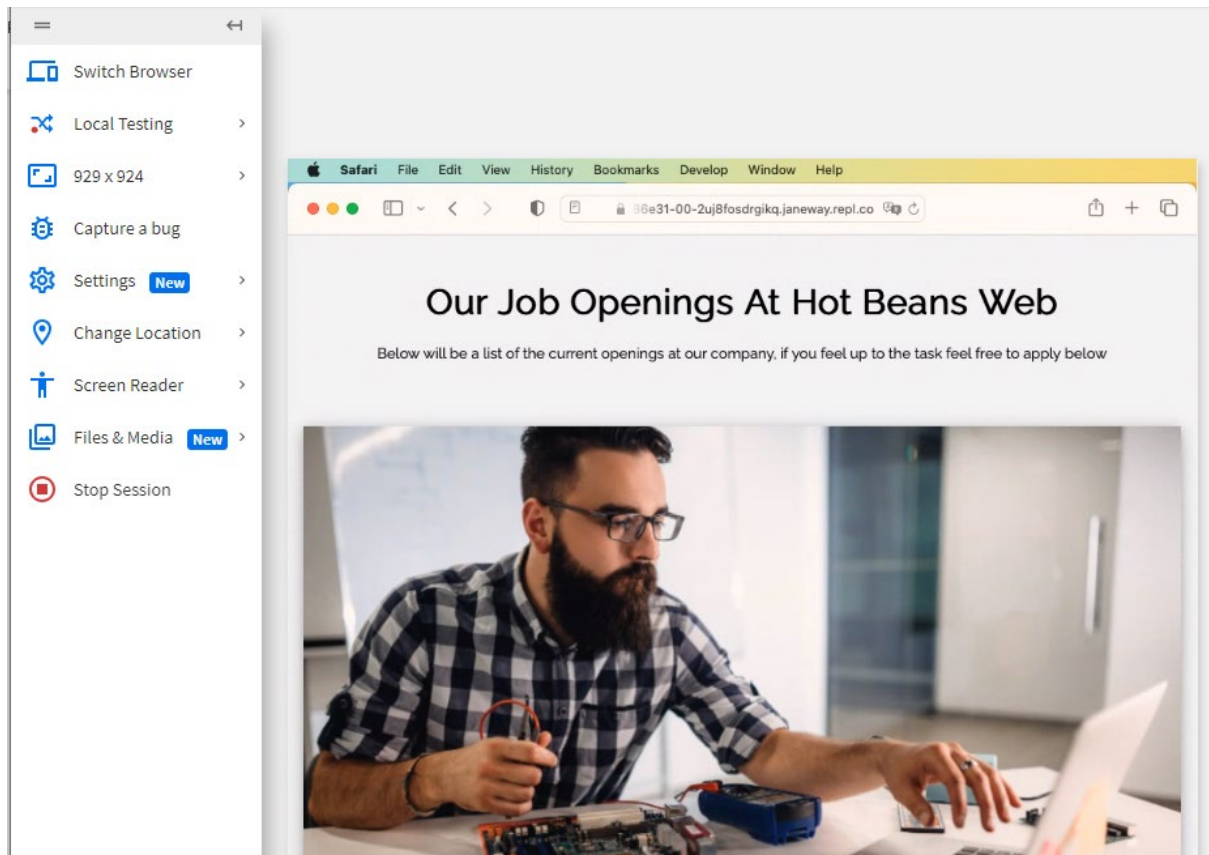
Switch Browser
Local Testing
929 x 924
Capture a bug
Settings New
Change Location
Screen Reader
Files & Media New
Stop Session

Safari File Edit View History Bookmarks Develop Window Help

86e31-00-2uj8fosdrgikq.janeway.repl.co

Our Job Openings At Hot Beans Web

Below will be a list of the current openings at our company, if you feel up to the task feel free to apply below